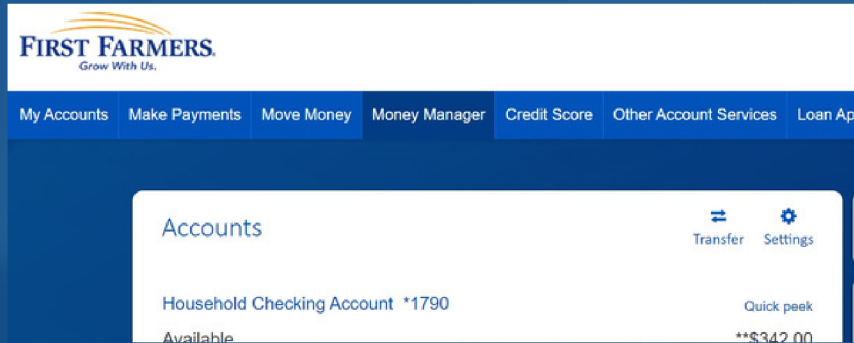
FIRST FARMERS.
Grow With Us.

My Accounts Make Payments Move Money Money Manager Credit Score Other Account Services Loan Ap

Accounts

Transfer Settings

Household Checking Account *1790

Quick peek

Available

**$342.00